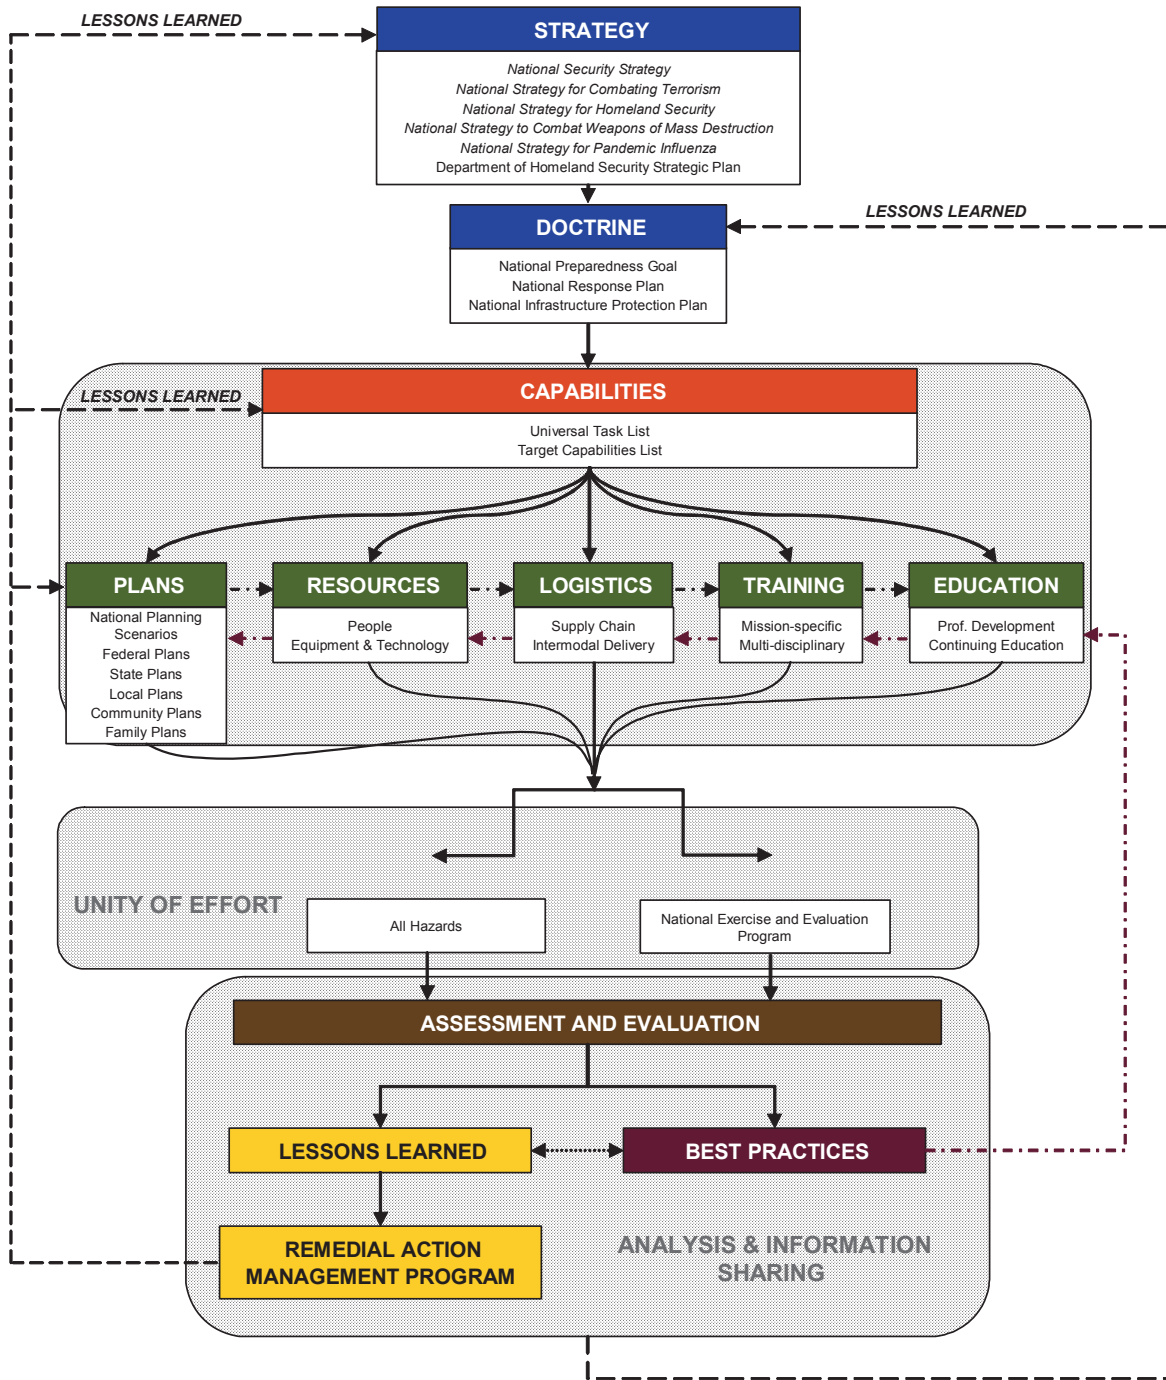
LESSONS LEARNED

STRATEGY

National Security Strategy
National Strategy for Combating Terrorism
National Strategy for Homeland Security
National Strategy to Combat Weapons of Mass Destruction
National Strategy for Pandemic Influenza
Department of Homeland Security Strategic Plan

LESSONS LEARNED

DOCTRINE

National Preparedness Goal
National Response Plan
National Infrastructure Protection Plan

LESSONS LEARNED

CAPABILITIES

Universal Task List
Target Capabilities List

PLANS

National Planning Scenarios
Federal Plans
State Plans
Local Plans
Community Plans
Family Plans

RESOURCES

People
Equipment & Technology

LOGISTICS

Supply Chain
Intermodal Delivery

TRAINING

Mission-specific
Multi-disciplinary

EDUCATION

Prof. Development
Continuing Education

UNITY OF EFFORT

All Hazards

National Exercise and Evaluation Program

ASSESSMENT AND EVALUATION

LESSONS LEARNED

BEST PRACTICES

REMEDIAL ACTION MANAGEMENT PROGRAM

ANALYSIS & INFORMATION SHARING